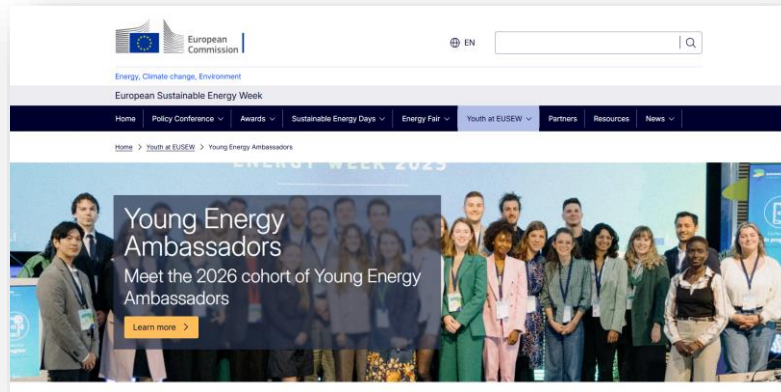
European Commission

EN

Energy, Climate change, Environment

European Sustainable Energy Week

Home | Policy Conference | Awards | Sustainable Energy Days | Energy Fair | Youth at EUSEW | Partners | Resources | News

Home > Youth at EUSEW > Young Energy Ambassadors

ENERGY WEEK 2025

Young Energy Ambassadors

Meet the 2026 cohort of Young Energy Ambassadors

Learn more >